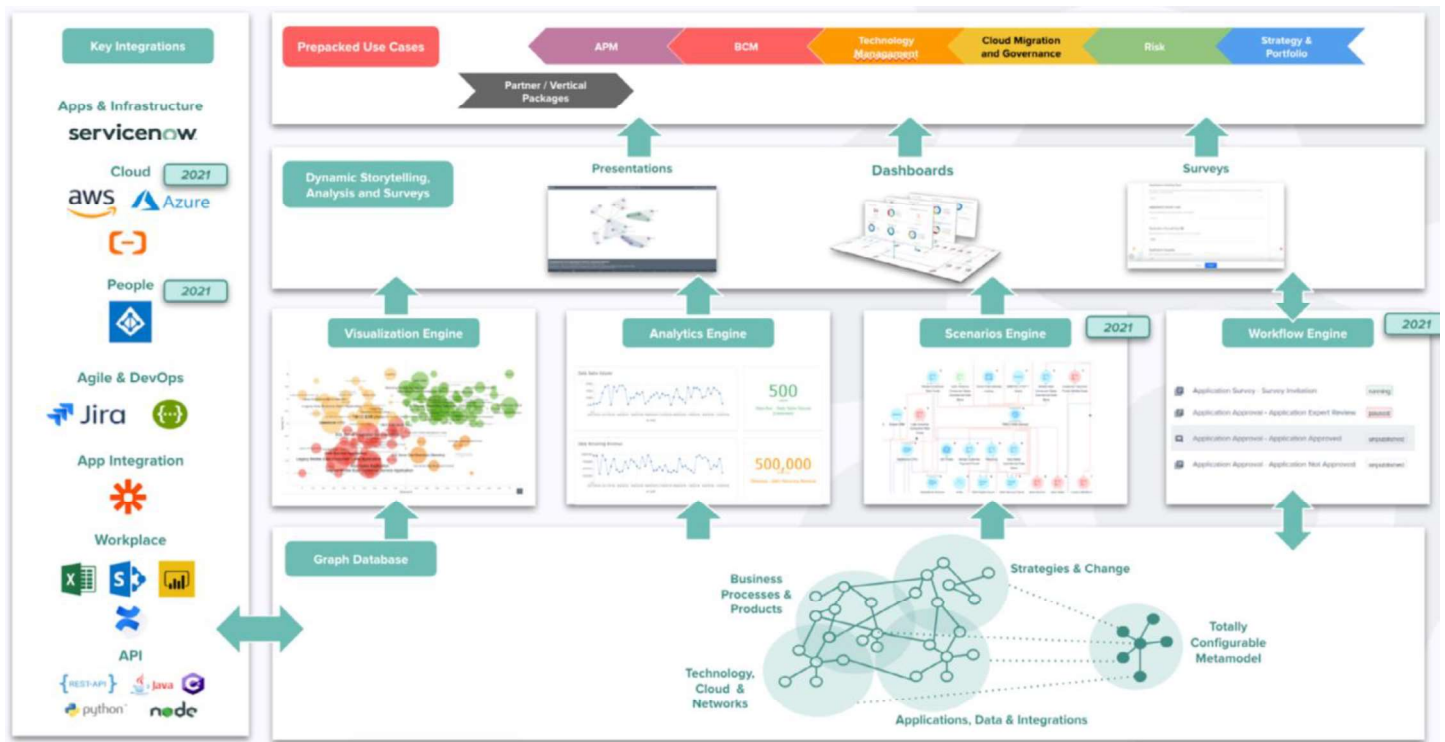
Key Integrations

Apps & Infrastructure

servicenow

Cloud 2021

aws Azure

People 2021

Agile & DevOps

Jira

App Integration

Workplace

API

REST-API Java

python node

Prepacked Use Cases

APM

BCM

Technology Management

Cloud Migration and Governance

Risk

Strategy & Portfolio

Partner / Vertical Packages

Dynamic Storytelling, Analysis and Surveys

Presentations

Dashboards

Surveys

Visualization Engine

Analytics Engine

500

500,000

Scenarios Engine 2021

Workflow Engine 2021

Application Survey - Survey Invitation

Application Approval - Application Expert Review

Application Approval - Application Approved

Application Approval - Application Not Approved

Graph Database

Business Processes & Products

Strategies & Change

Totally Configurable Metamodel

Technology, Cloud & Networks

Applications, Data & Integrations